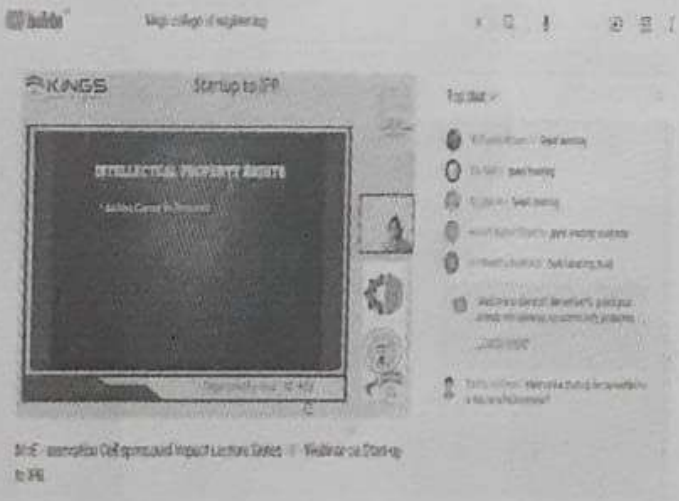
YouTube Kings college of engineering

KINGS Startup to IPR

INTELLECTUAL PROPERTY RIGHTS

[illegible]

Top chat

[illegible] Good morning

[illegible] Good morning

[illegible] Good morning

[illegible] good morning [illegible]

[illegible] Good morning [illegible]

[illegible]

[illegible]

MHRD Innovation Cell sponsored Impact Lecture Series | Webinar on Startup to IPR